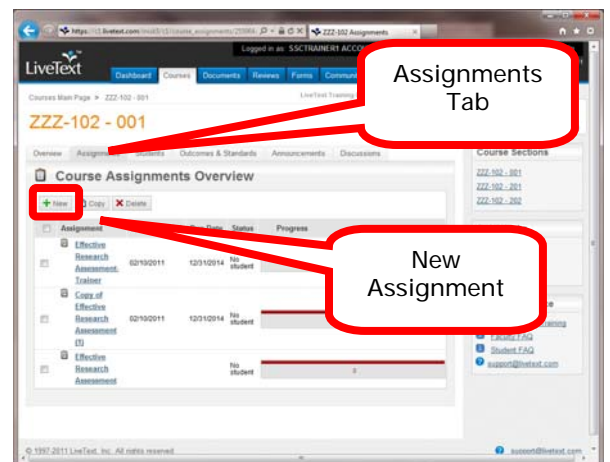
https://c1.livetext.com/inst/3/12/course_assignments/25906 ZZZ-102 Assignments

Logged in as: SSCTRAINER1 ACCO

LiveText

Dashboard Courses Documents Reviews Forms Communi

Courses Main Page » ZZZ-102 - 001

LiveText Training

ZZZ-102 - 001

Overview Assignments Students Outcomes & Standards Announcements Discussions

Course Assignments Overview

+ New Copy Delete

| | Assignment | | Due Date | Status | Progress |
|---|---|---|---|---|---|
| | Effective Research Assessment, Trainer | 02/10/2011 | 12/31/2014 | No student | |
| | Copy of Effective Research Assessment (1) | 02/10/2011 | 12/31/2014 | No student | |
| | Effective Research Assessment | | | No student | 0 |

Course Sections

ZZZ-102 - 001

ZZZ-102 - 201

ZZZ-102 - 202

Faculty FAQ

Student FAQ

support@livetext.com

Assignments Tab

New Assignment

© 1997-2011 LiveText, Inc. All rights reserved.

support@livetext.com